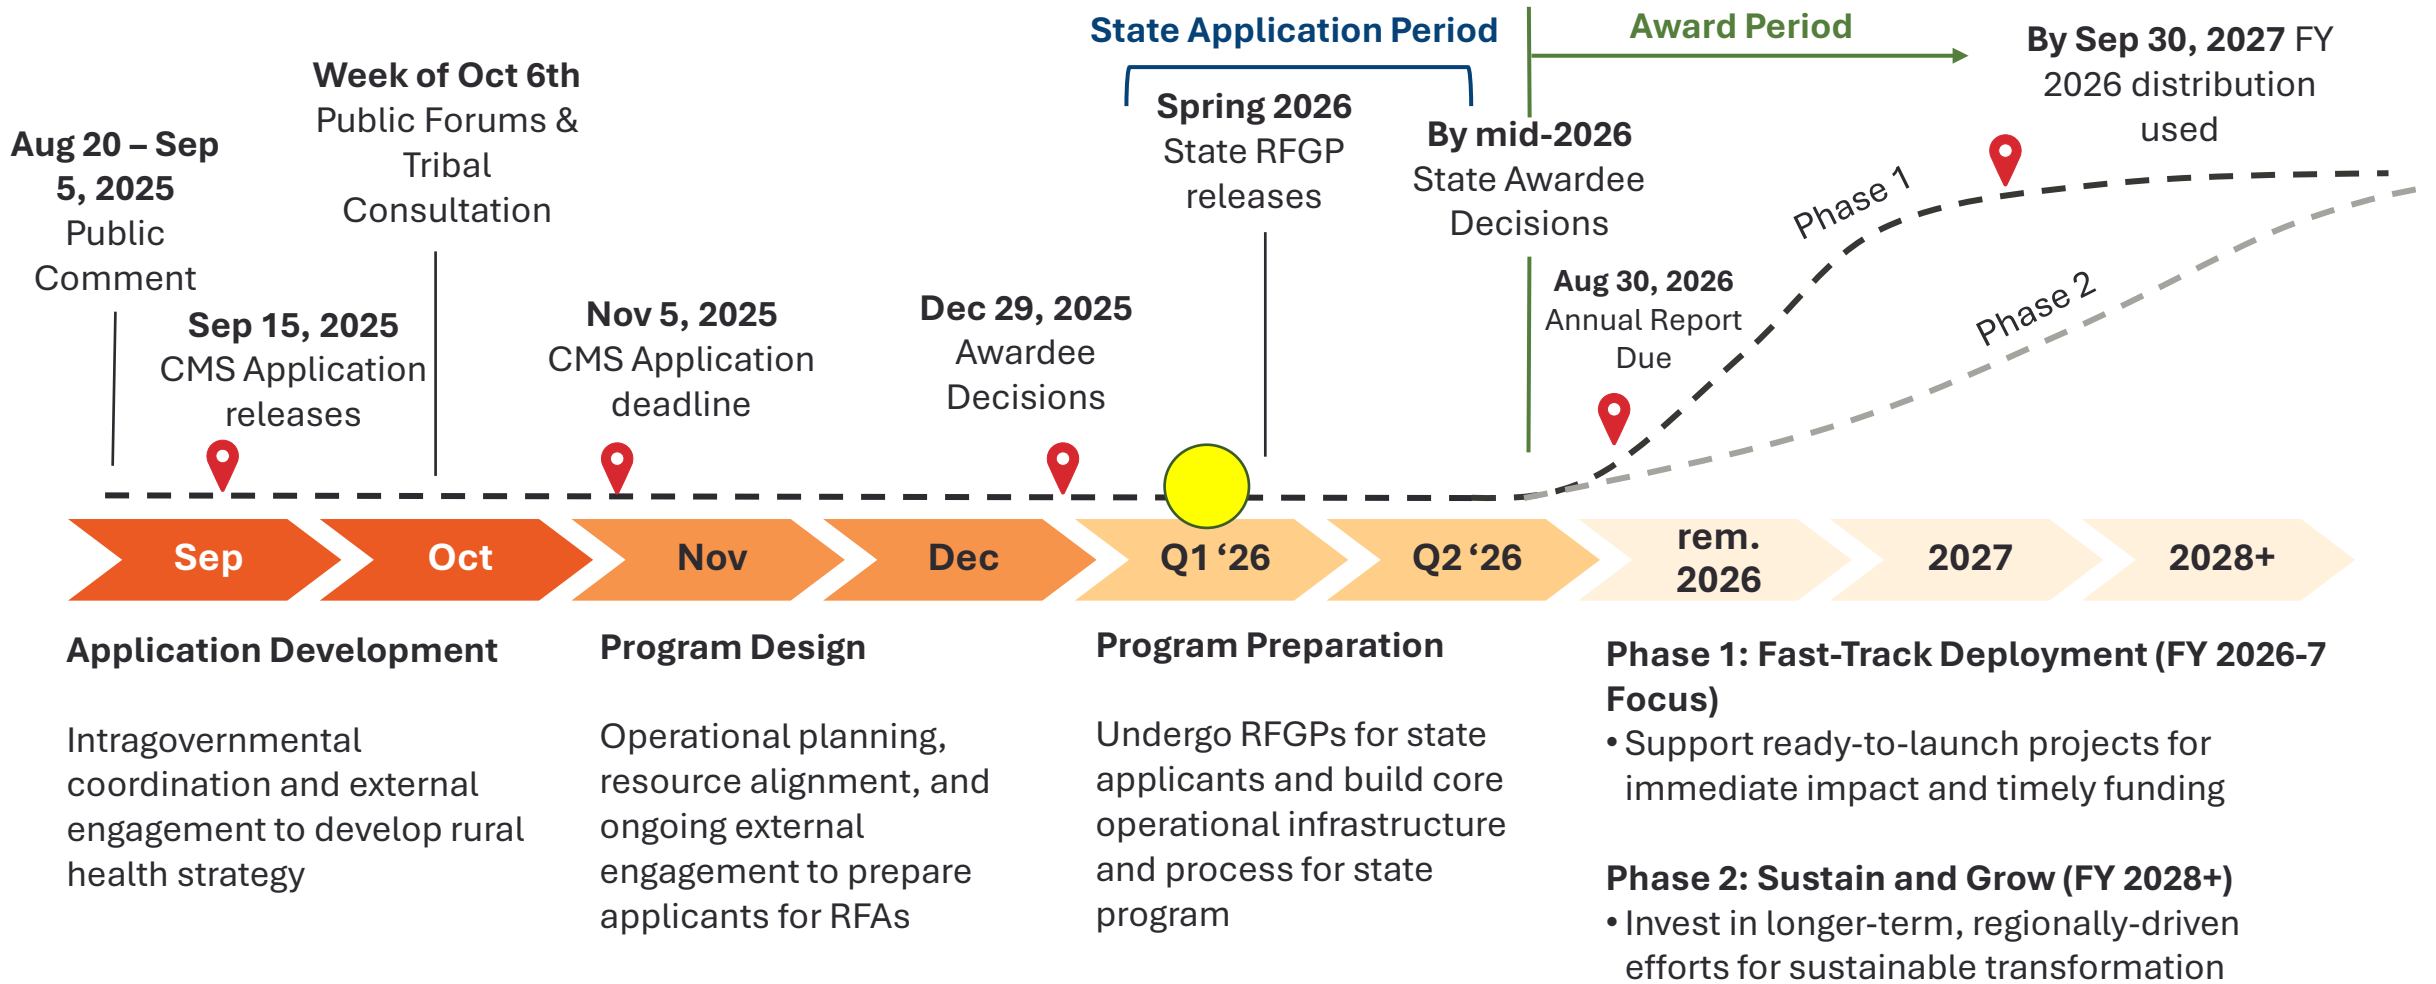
State Application Period

Award Period

By Sep 30, 2027 FY 2026 distribution used

Week of Oct 6th
Public Forums & Tribal Consultation

Aug 20 – Sep 5, 2025
Public Comment

Spring 2026
State RFGP releases

By mid-2026
State Awardee Decisions

Phase 1

Sep 15, 2025
CMS Application releases

Nov 5, 2025
CMS Application deadline

Dec 29, 2025
Awardee Decisions

Aug 30, 2026
Annual Report Due

Phase 2

Sep | Oct | Nov | Dec | Q1 '26 | Q2 '26 | rem. 2026 | 2027 | 2028+

Application Development

Intragovernmental coordination and external engagement to develop rural health strategy

Program Design

Operational planning, resource alignment, and ongoing external engagement to prepare applicants for RFAs

Program Preparation

Undergo RFGPs for state applicants and build core operational infrastructure and process for state program

Phase 1: Fast-Track Deployment (FY 2026-7 Focus)
• Support ready-to-launch projects for immediate impact and timely funding

Phase 2: Sustain and Grow (FY 2028+)
• Invest in longer-term, regionally-driven efforts for sustainable transformation